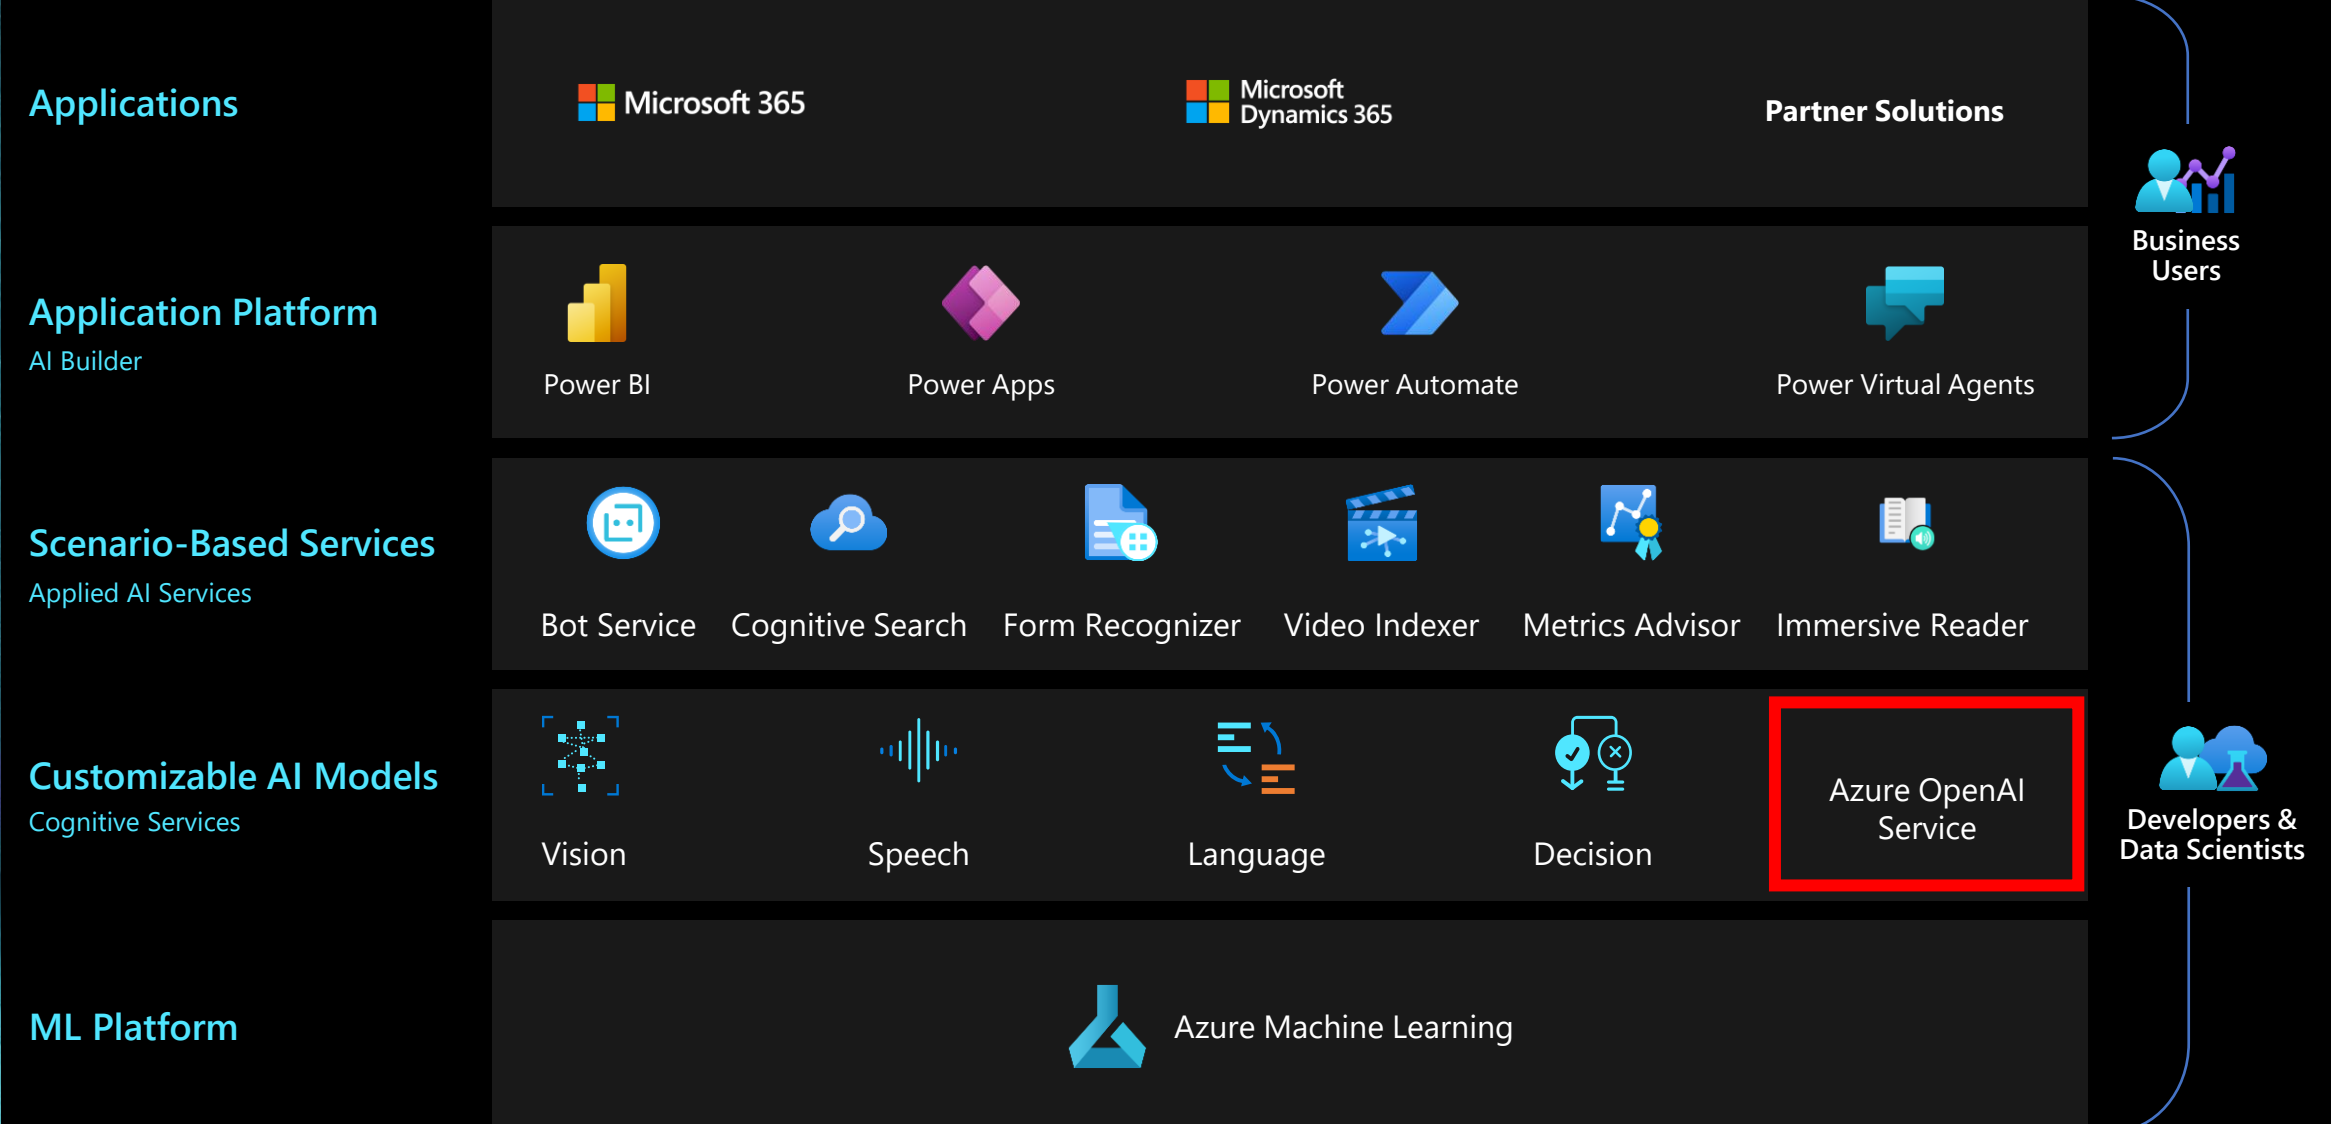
Applications

Microsoft 365

Microsoft Dynamics 365

Partner Solutions

Application Platform
AI Builder

Power BI

Power Apps

Power Automate

Power Virtual Agents

Business Users

Scenario-Based Services
Applied AI Services

Bot Service

Cognitive Search

Form Recognizer

Video Indexer

Metrics Advisor

Immersive Reader

Customizable AI Models
Cognitive Services

Vision

Speech

Language

Decision

Azure OpenAI Service

Developers & Data Scientists

ML Platform

Azure Machine Learning